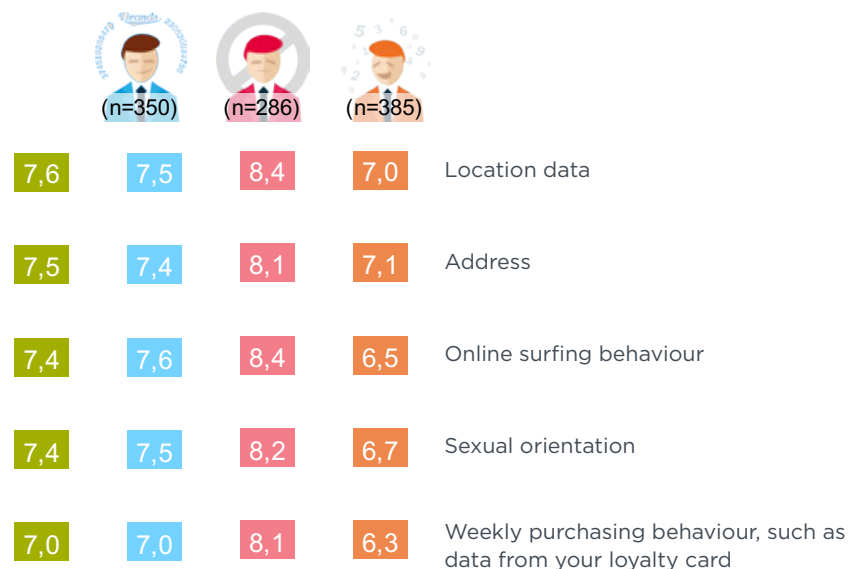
(n=350) (n=286) (n=385)

| | | | | |
|---|---|---|---|---|
| 7,6 | 7,5 | 8,4 | 7,0 | Location data |
| 7,5 | 7,4 | 8,1 | 7,1 | Address |
| 7,4 | 7,6 | 8,4 | 6,5 | Online surfing behaviour |
| 7,4 | 7,5 | 8,2 | 6,7 | Sexual orientation |
| 7,0 | 7,0 | 8,1 | 6,3 | Weekly purchasing behaviour, such as data from your loyalty card |